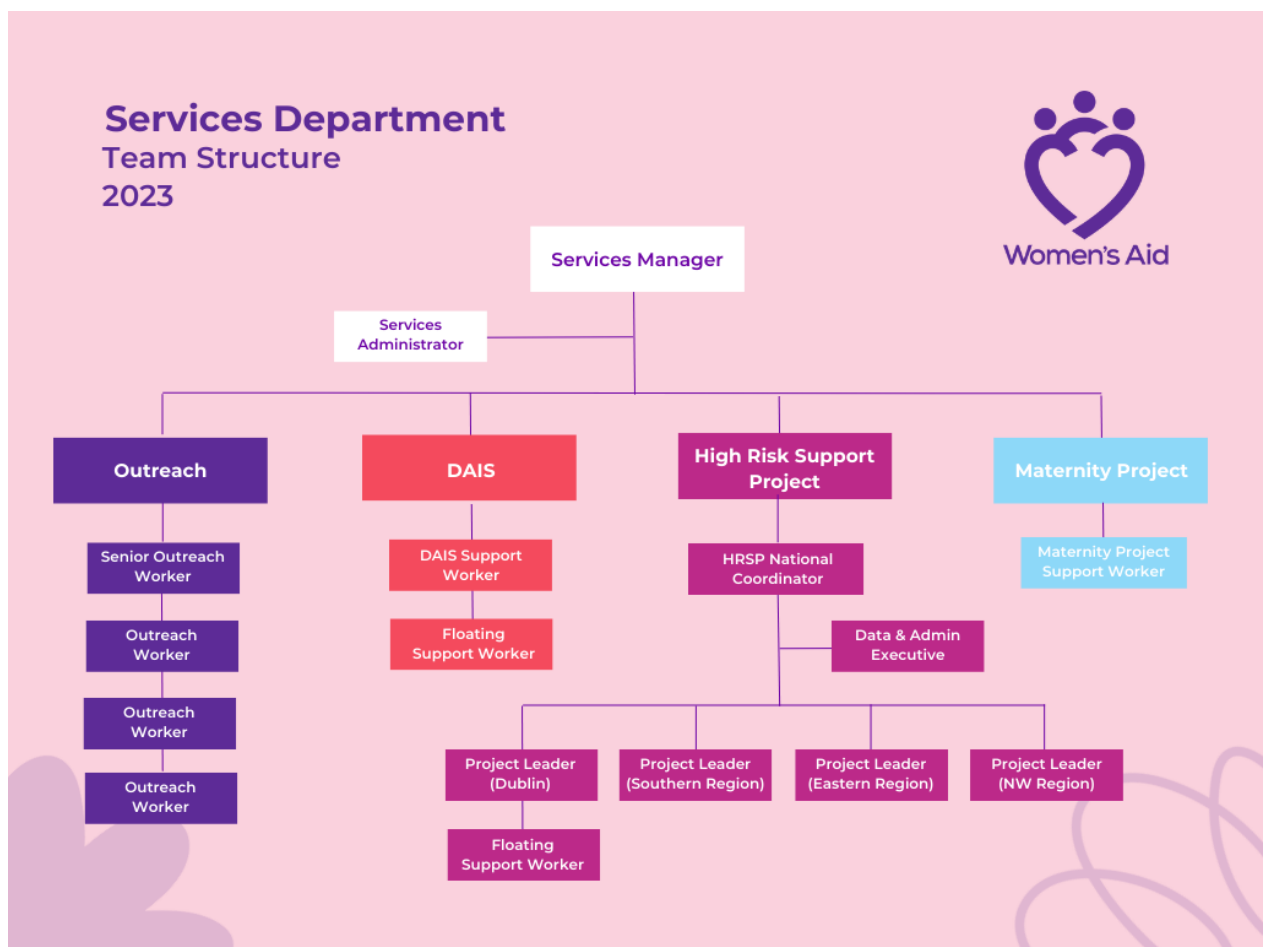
Services Department
Team Structure
2023

Women's Aid

Services Manager

Services Administrator

Outreach

Senior Outreach Worker

Outreach Worker

Outreach Worker

Outreach Worker

DAIS

DAIS Support Worker

Floating Support Worker

High Risk Support Project

HRSP National Coordinator

Data & Admin Executive

Project Leader (Dublin)

Floating Support Worker

Project Leader (Southern Region)

Project Leader (Eastern Region)

Project Leader (NW Region)

Maternity Project

Maternity Project Support Worker